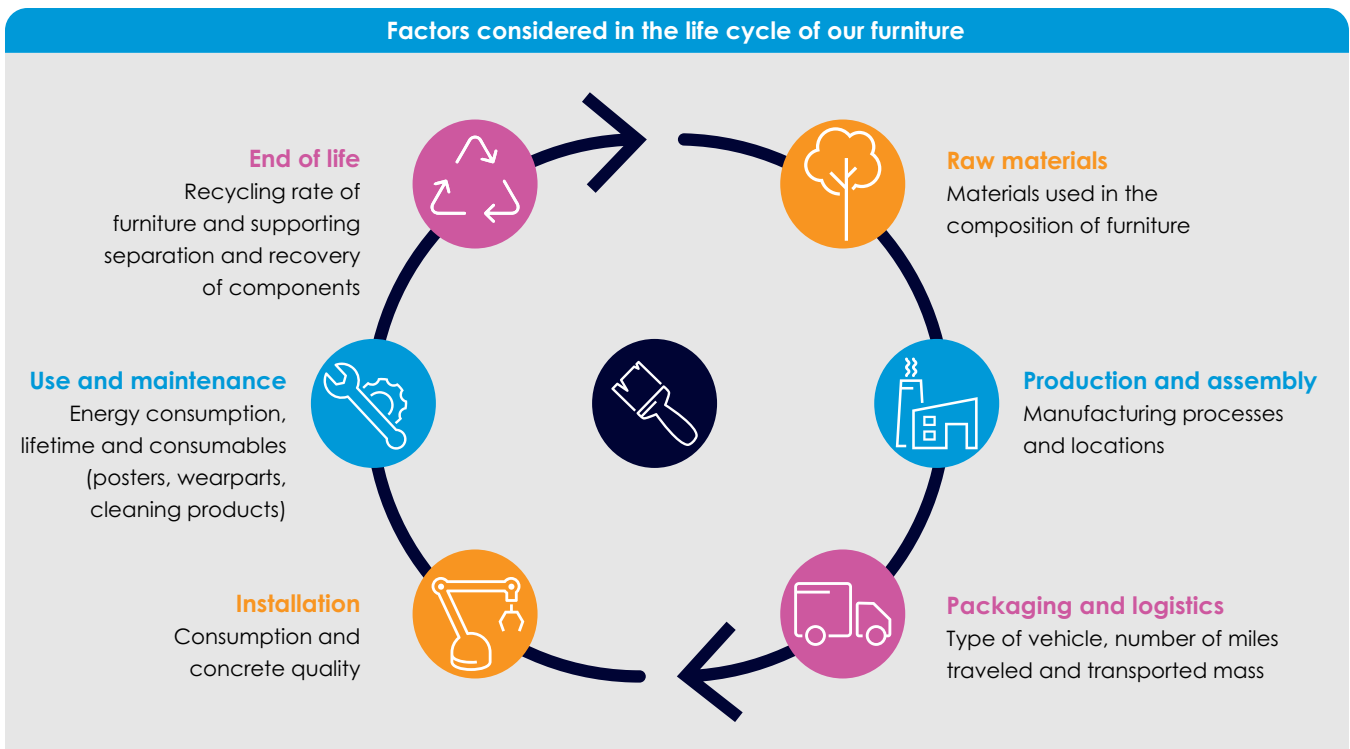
Factors considered in the life cycle of our furniture

End of life
Recycling rate of furniture and supporting separation and recovery of components

Raw materials
Materials used in the composition of furniture

Use and maintenance
Energy consumption, lifetime and consumables (posters, wearparts, cleaning products)

Production and assembly
Manufacturing processes and locations

Installation
Consumption and concrete quality

Packaging and logistics
Type of vehicle, number of miles traveled and transported mass